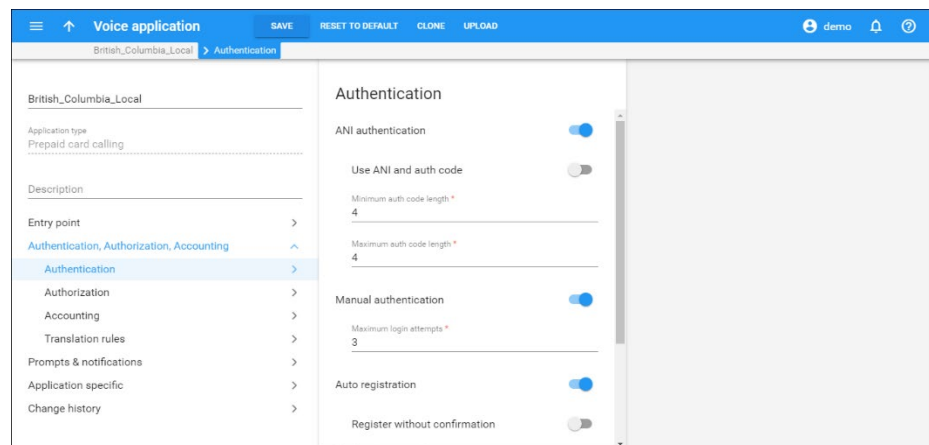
Voice application SAVE RESET TO DEFAULT CLONE UPLOAD demo

British_Columbia_Local > Authentication

British_Columbia_Local

Application type
Prepaid card calling

Description

Entry point >
Authentication, Authorization, Accounting ^
Authentication >
Authorization >
Accounting >
Translation rules >
Prompts & notifications >
Application specific >
Change history >

Authentication

ANI authentication

Use ANI and auth code

Minimum auth code length *
4

Maximum auth code length *
4

Manual authentication

Maximum login attempts *
3

Auto registration

Register without confirmation